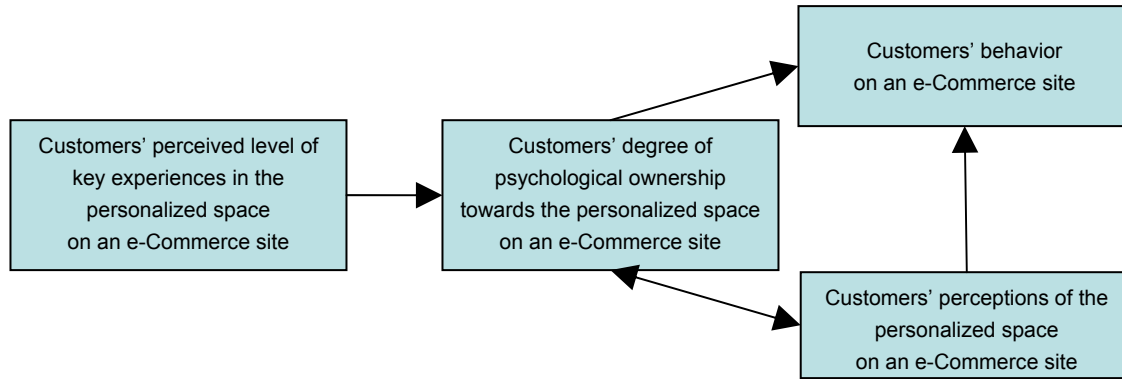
Customers' perceived level of key experiences in the personalized space on an e-Commerce site

Customers' degree of psychological ownership towards the personalized space on an e-Commerce site

Customers' behavior on an e-Commerce site

Customers' perceptions of the personalized space on an e-Commerce site